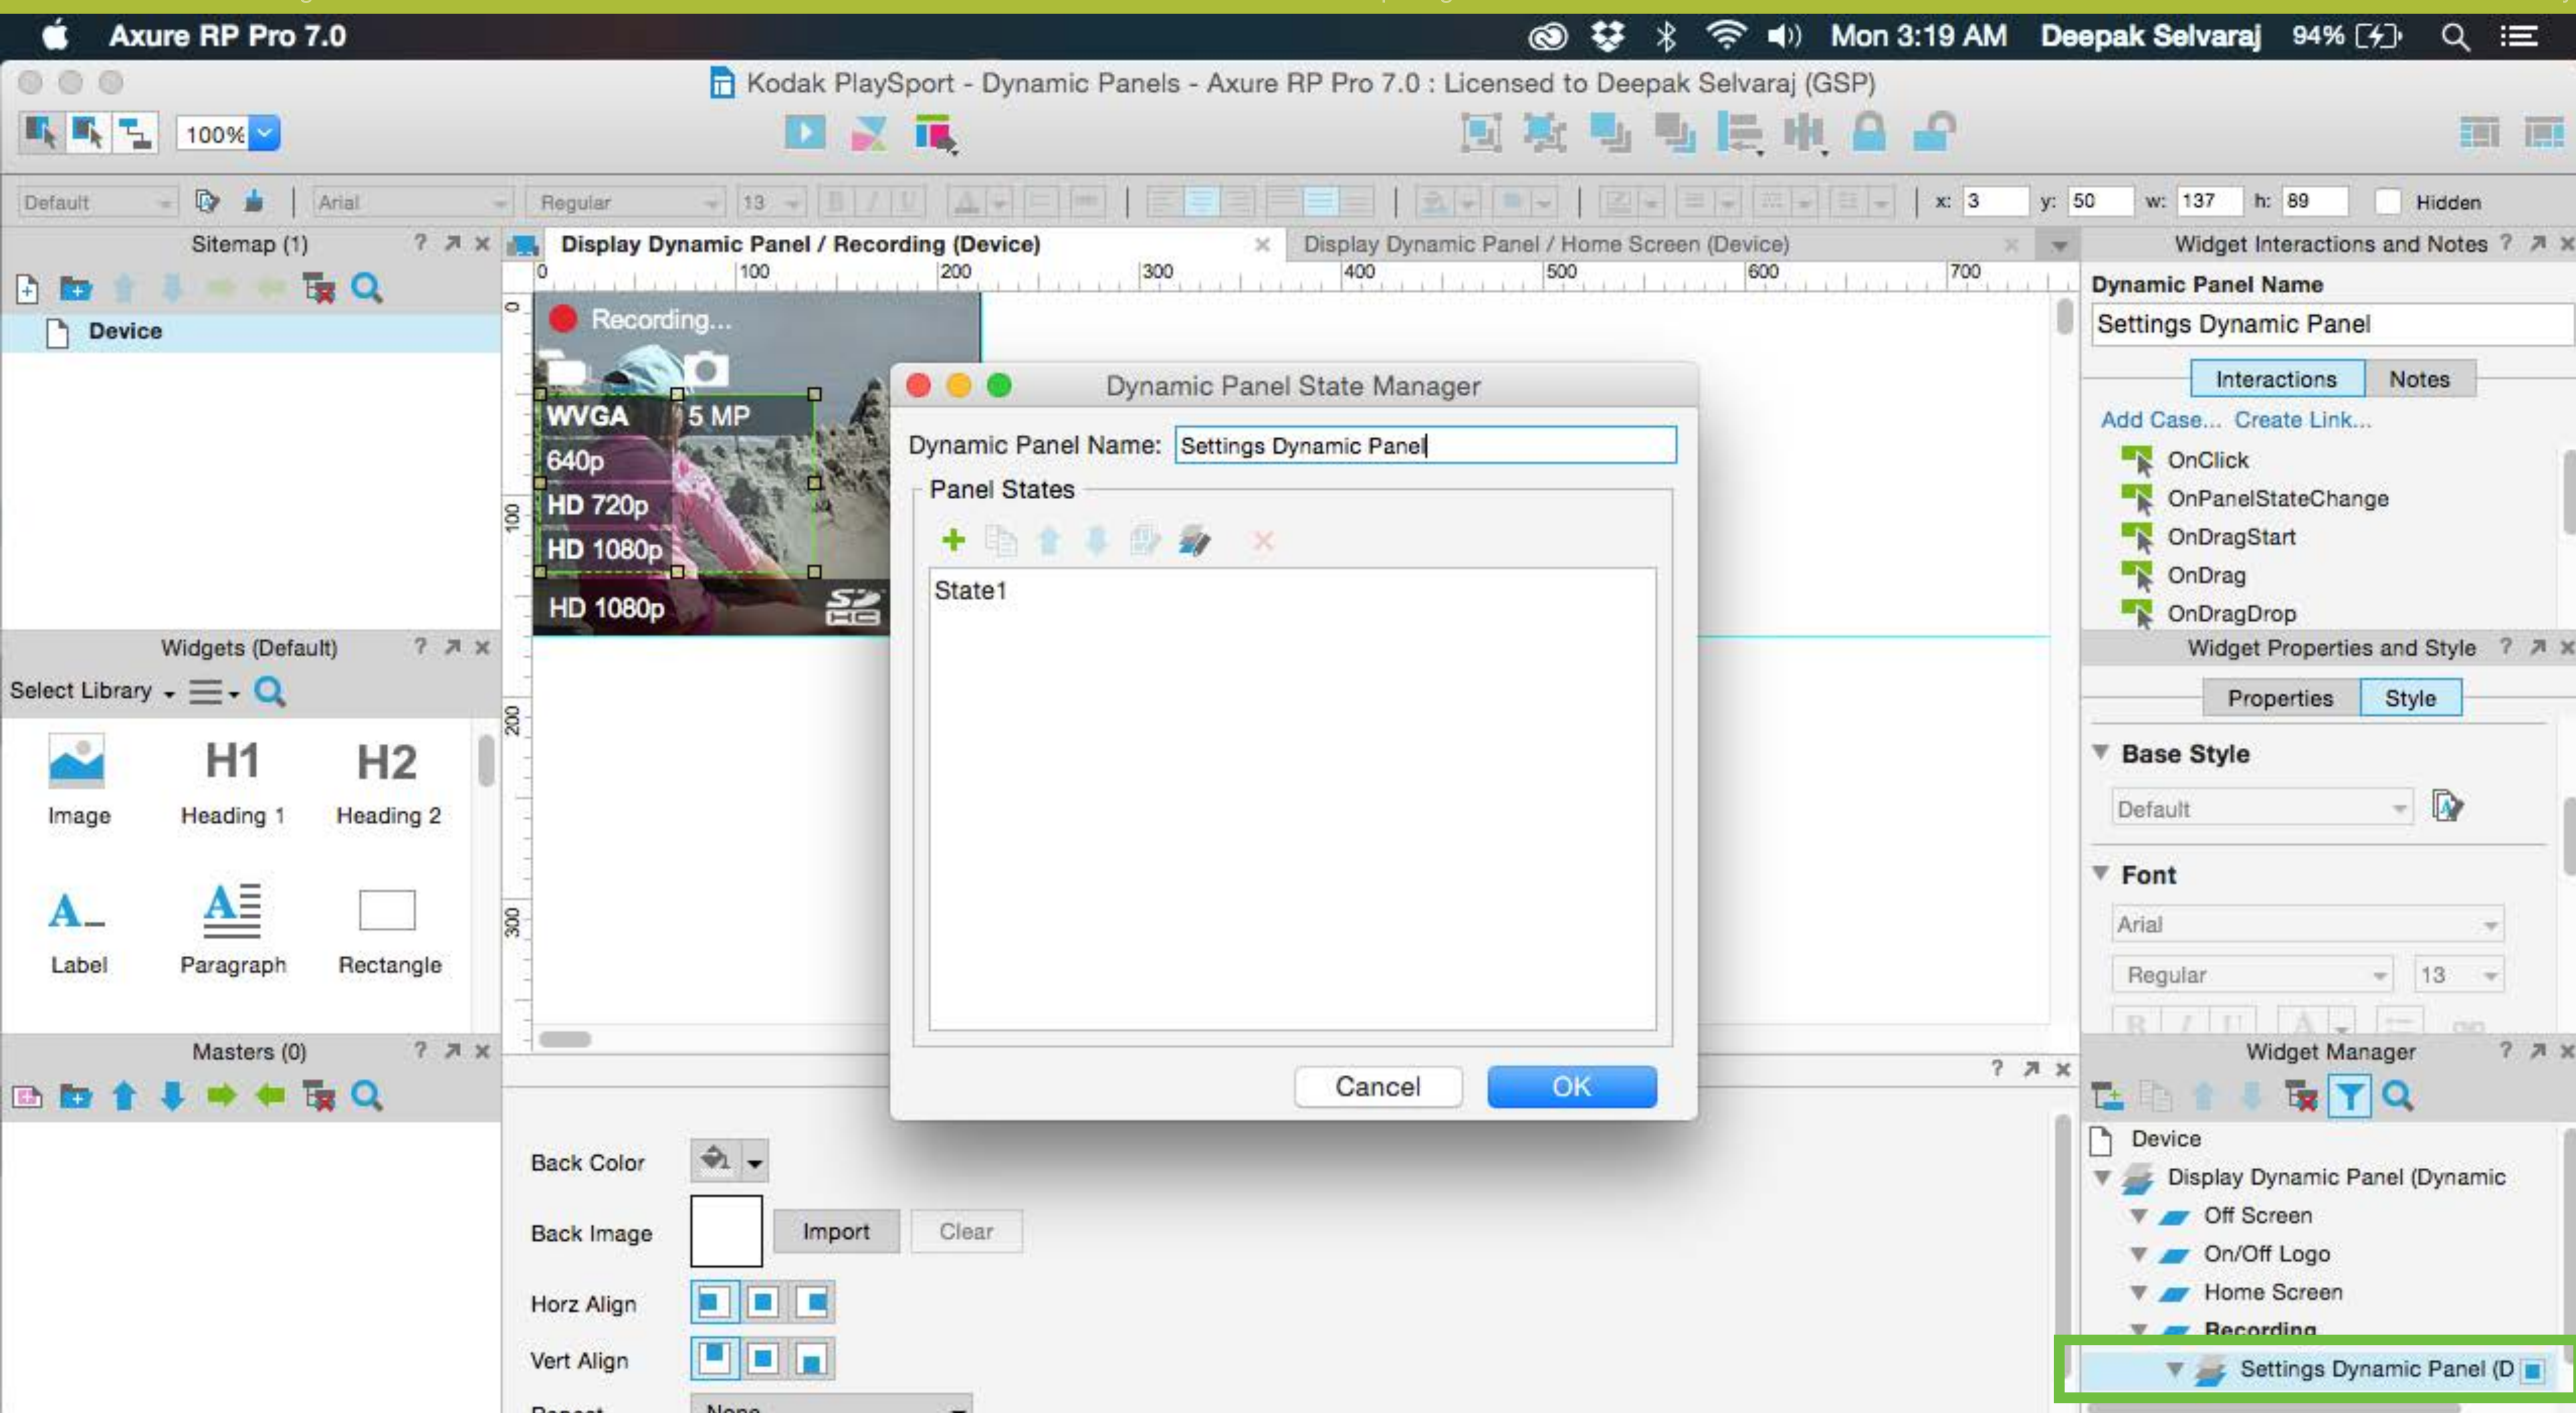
Axure RP Pro 7.0 Mon 3:19 AM Deepak Selvaraj 94%

Kodak PlaySport - Dynamic Panels - Axure RP Pro 7.0 : Licensed to Deepak Selvaraj (GSP)

100%

Default Arial Regular 13 x: 3 y: 50 w: 137 h: 89 Hidden

Sitemap (1)

Device

Display Dynamic Panel / Recording (Device)

Display Dynamic Panel / Home Screen (Device)

0 100 200 300 400 500 600 700

Recording...

WVGA 5 MP

640p

HD 720p

HD 1080p

HD 1080p

Widget Interactions and Notes

Dynamic Panel Name

Settings Dynamic Panel

Interactions Notes

Add Case... Create Link...

OnClick

OnPanelStateChange

OnDragStart

OnDrag

OnDragDrop

Dynamic Panel State Manager

Dynamic Panel Name: Settings Dynamic Panel

Panel States

State1

Cancel OK

Widgets (Default)

Select Library

Image Heading 1 Heading 2

Label Paragraph Rectangle

Masters (0)

Widget Properties and Style

Properties Style

Base Style

Default

Font

Arial

Regular 13

Widget Manager

Device

Display Dynamic Panel (Dynamic

Off Screen

On/Off Logo

Home Screen

Recording

Settings Dynamic Panel (D

Back Color

Back Image Import Clear

Horz Align

Vert Align